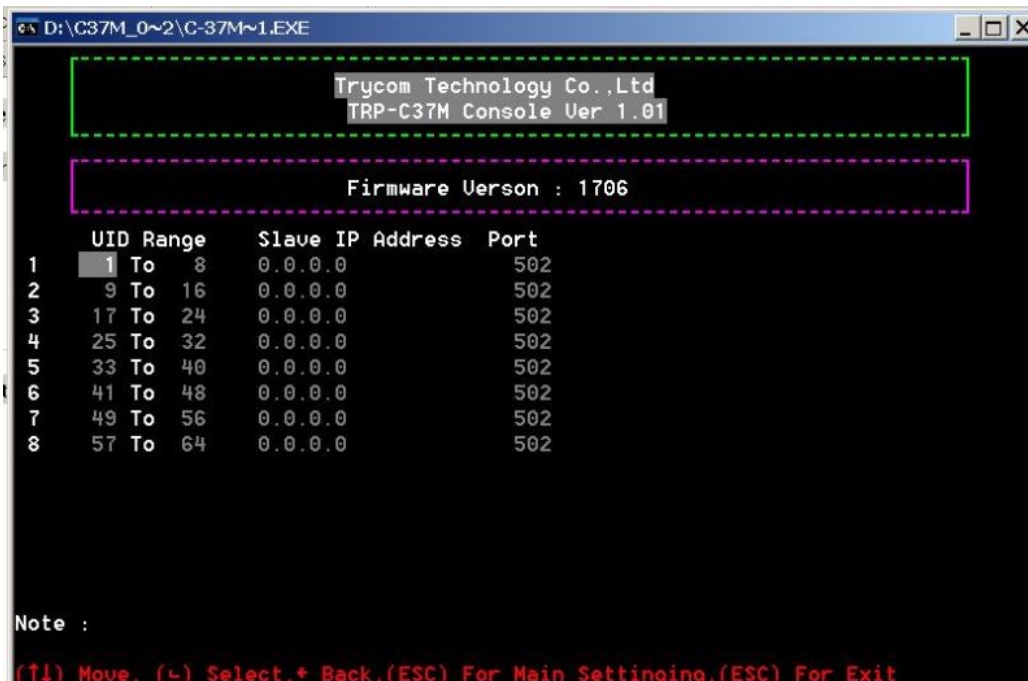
D:\C37M_0~2\C-37M~1.EXE

Trycom Technology Co.,Ltd
TRP-C37M Console Ver 1.01

Firmware Verson : 1706

| | UID Range | Slave IP Address | Port |
|---|---|---|---|
| 1 | 1 To 8 | 0.0.0.0 | 502 |
| 2 | 9 To 16 | 0.0.0.0 | 502 |
| 3 | 17 To 24 | 0.0.0.0 | 502 |
| 4 | 25 To 32 | 0.0.0.0 | 502 |
| 5 | 33 To 40 | 0.0.0.0 | 502 |
| 6 | 41 To 48 | 0.0.0.0 | 502 |
| 7 | 49 To 56 | 0.0.0.0 | 502 |
| 8 | 57 To 64 | 0.0.0.0 | 502 |

Note :

(↑↓) Move, (↵) Select,← Back,(ESC) For Main Settingoing,(ESC) For Exit